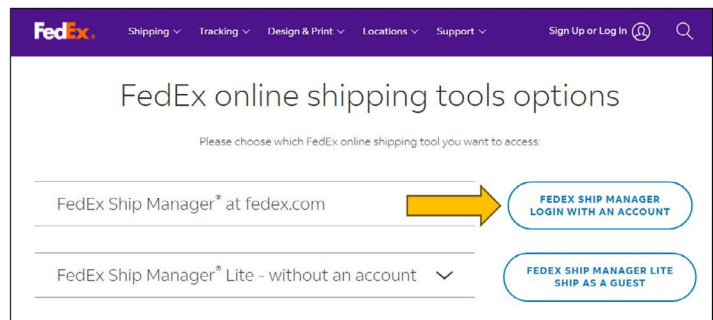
FedEx. Shipping ∨ Tracking ∨ Design & Print ∨ Locations ∨ Support ∨ Sign Up or Log In

FedEx online shipping tools options

Please choose which FedEx online shipping tool you want to access:

FedEx Ship Manager® at fedex.com

FEDEX SHIP MANAGER LOGIN WITH AN ACCOUNT

FedEx Ship Manager® Lite - without an account

FEDEX SHIP MANAGER LITE SHIP AS A GUEST